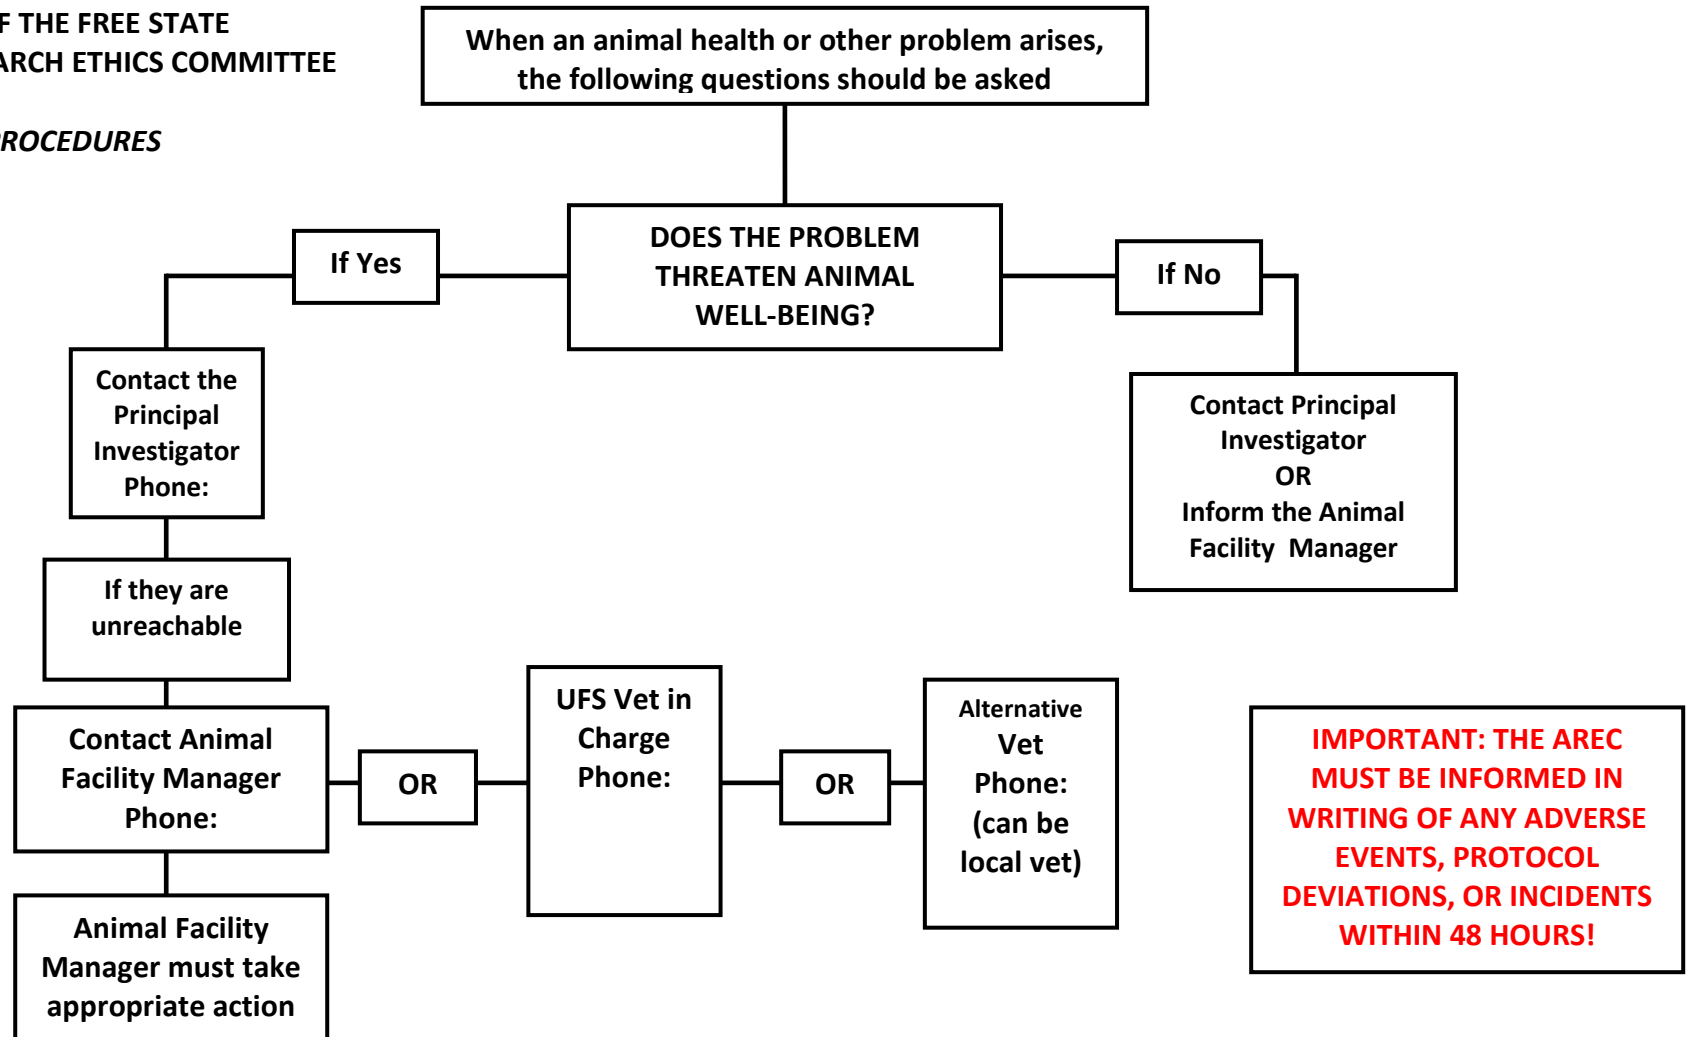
F THE FREE STATE
ARCH ETHICS COMMITTEE

ROCEDURES

When an animal health or other problem arises, the following questions should be asked

DOES THE PROBLEM THREATEN ANIMAL WELL-BEING?

If Yes

If No

Contact the Principal Investigator Phone:

Contact Principal Investigator
OR
Inform the Animal Facility Manager

If they are unreachable

Contact Animal Facility Manager Phone:

OR

UFS Vet in Charge Phone:

OR

Alternative Vet Phone: (can be local vet)

IMPORTANT: THE AREC MUST BE INFORMED IN WRITING OF ANY ADVERSE EVENTS, PROTOCOL DEVIATIONS, OR INCIDENTS WITHIN 48 HOURS!

Animal Facility Manager must take appropriate action